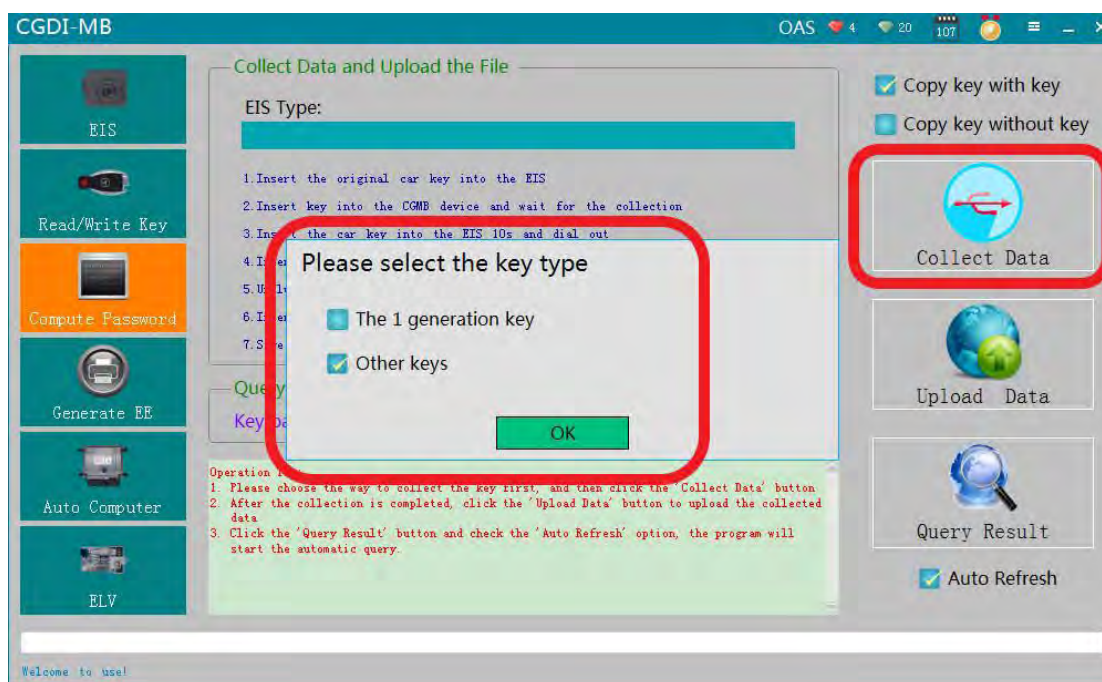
CGDI-MB

OAS 4 20 107

EIS

Read/Write Key

Compute Password

Generate EE

Auto Computer

ELV

Collect Data and Upload the File

EIS Type:

1.Insert the original car key into the EIS

2.Insert key into the CGMB device and wait for the collection

3.Ins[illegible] the car key into the EIS 10s and dial out

4.I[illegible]

5.U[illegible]

6.I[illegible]

7.S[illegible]

Que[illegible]

Key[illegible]

Please select the key type

The 1 generation key

Other keys

OK

Operation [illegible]
1. Please choose the way to collect the key first, and then click the 'Collect Data' button
2. After the collection is completed, click the 'Upload Data' button to upload the collected data
3. Click the 'Query Result' button and check the 'Auto Refresh' option, the program will start the automatic query.

Copy key with key

Copy key without key

Collect Data

Upload Data

Query Result

Auto Refresh

Welcome to use!